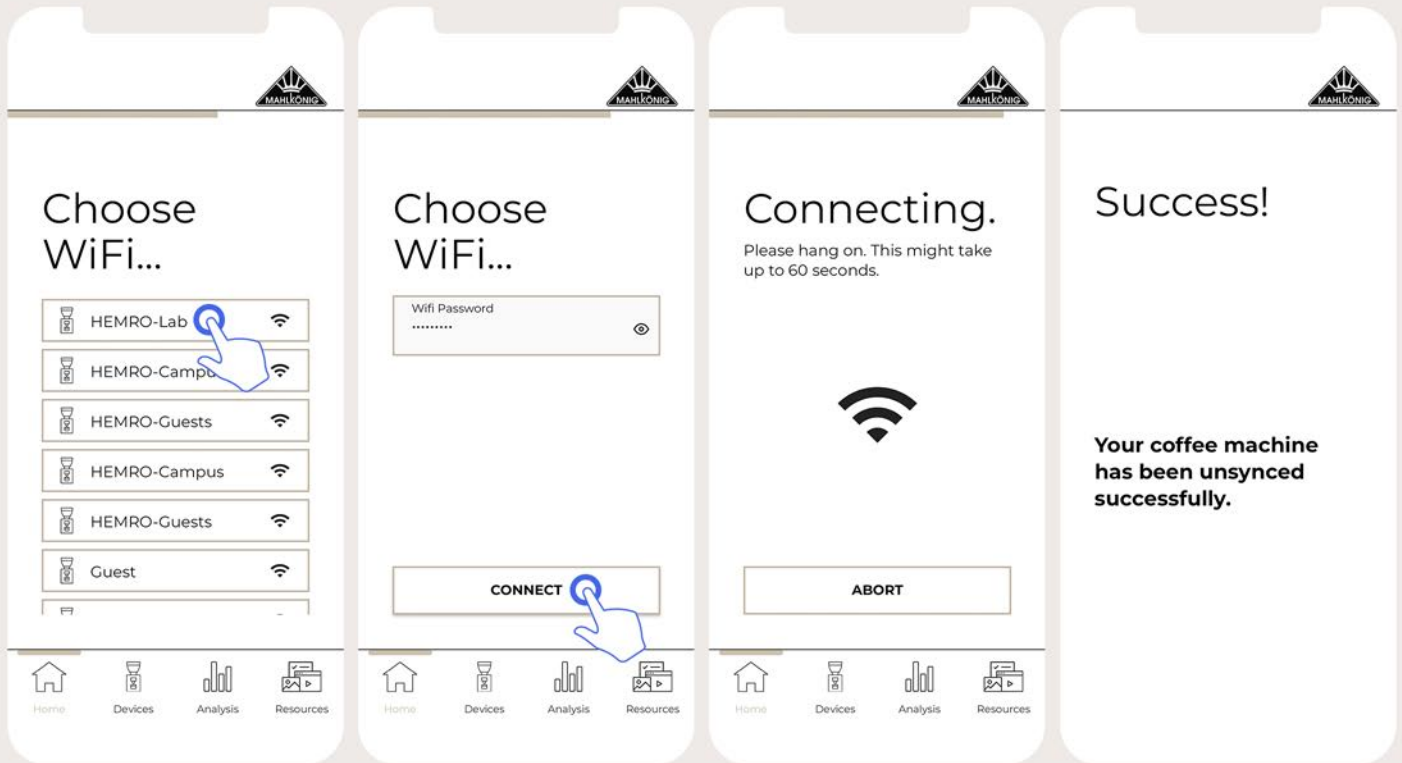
MAHLKÖNIG

Choose WiFi...

HEMRO-Lab

HEMRO-Campu

HEMRO-Guests

HEMRO-Campus

HEMRO-Guests

Guest

Home Devices Analysis Resources

MAHLKÖNIG

Choose WiFi...

Wifi Password
.........

CONNECT

Home Devices Analysis Resources

MAHLKÖNIG

Connecting.

Please hang on. This might take up to 60 seconds.

ABORT

Home Devices Analysis Resources

MAHLKÖNIG

Success!

Your coffee machine has been unsynced successfully.